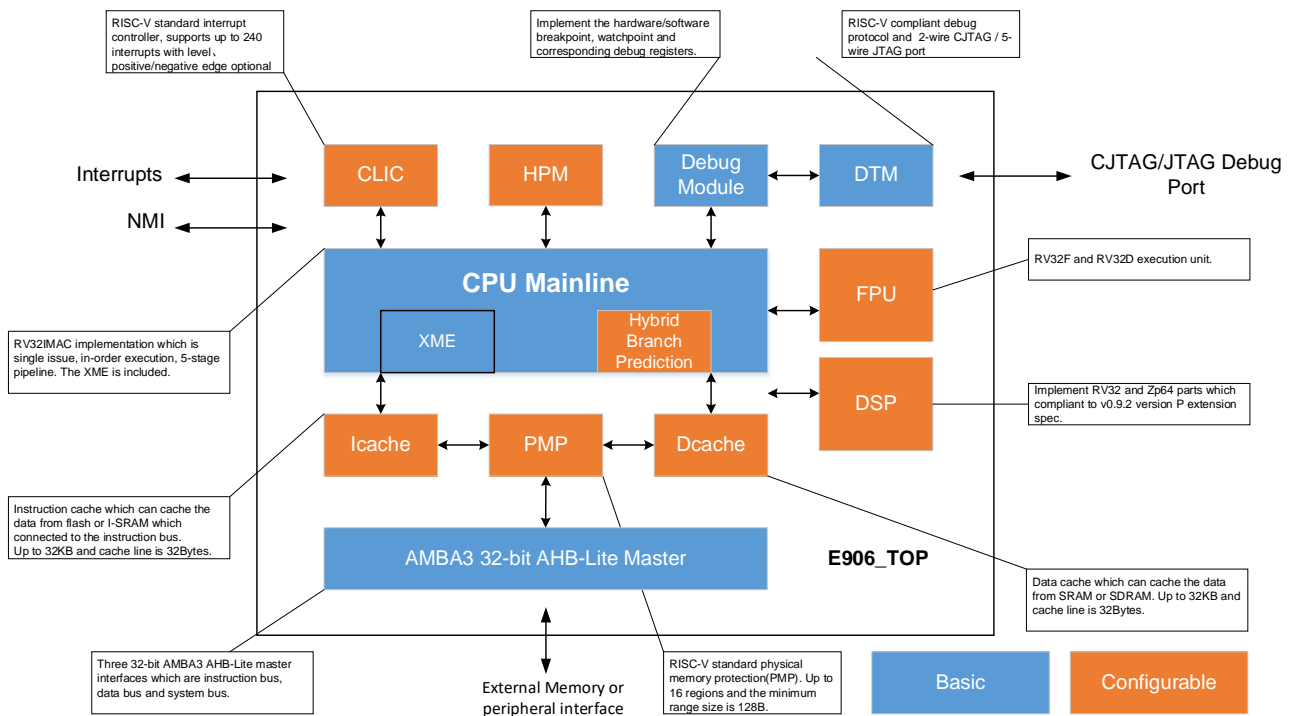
RISC-V standard interrupt controller, supports up to 240 interrupts with level、positive/negative edge optional

Implement the hardware/software breakpoint, watchpoint and corresponding debug registers.

RISC-V compliant debug protocol and 2-wire CJTAG / 5-wire JTAG port

Interrupts

NMI

CLIC

HPM

Debug Module

DTM

CJTAG/JTAG Debug Port

CPU Mainline

XME

Hybrid Branch Prediction

FPU

RV32F and RV32D execution unit.

RV32IMAC implementation which is single issue, in-order execution, 5-stage pipeline. The XME is included.

DSP

Implement RV32 and Zp64 parts which compliant to v0.9.2 version P extension spec.

Icache

PMP

Dcache

Instruction cache which can cache the data from flash or I-SRAM which connected to the instruction bus. Up to 32KB and cache line is 32Bytes.

AMBA3 32-bit AHB-Lite Master

E906_TOP

Data cache which can cache the data from SRAM or SDRAM. Up to 32KB and cache line is 32Bytes.

Three 32-bit AMBA3 AHB-Lite master interfaces which are instruction bus, data bus and system bus.

External Memory or peripheral interface

RISC-V standard physical memory protection(PMP). Up to 16 regions and the minimum range size is 128B.

Basic

Configurable